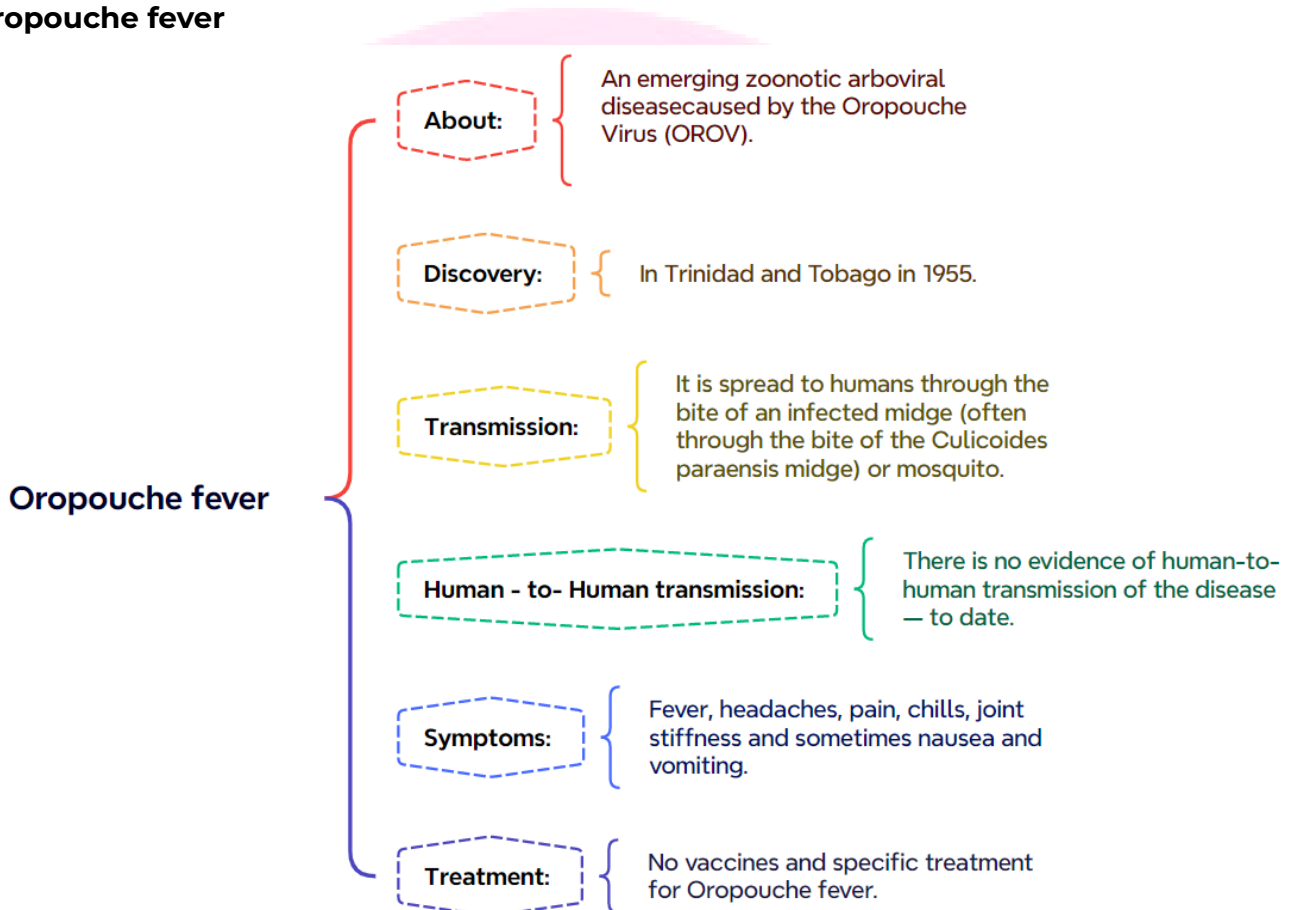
ropouche fever

Oropouche fever

About: An emerging zoonotic arboviral diseasecaused by the Oropouche Virus (OROV).

Discovery: In Trinidad and Tobago in 1955.

Transmission: It is spread to humans through the bite of an infected midge (often through the bite of the Culicoides paraensis midge) or mosquito.

Human - to- Human transmission: There is no evidence of human-to-human transmission of the disease — to date.

Symptoms: Fever, headaches, pain, chills, joint stiffness and sometimes nausea and vomiting.

Treatment: No vaccines and specific treatment for Oropouche fever.